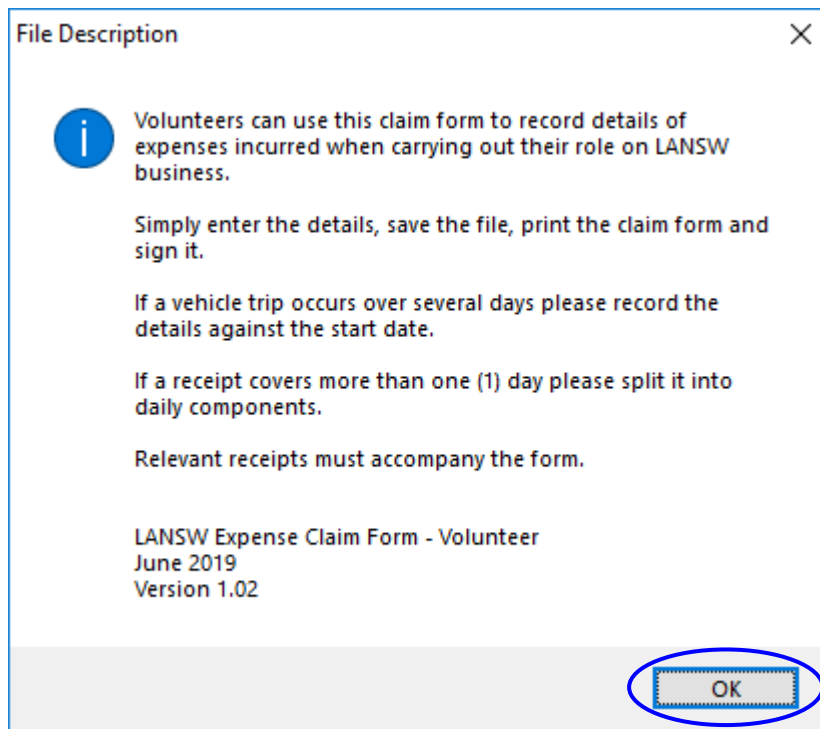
File Description

X

Volunteers can use this claim form to record details of expenses incurred when carrying out their role on LANSW business.

Simply enter the details, save the file, print the claim form and sign it.

If a vehicle trip occurs over several days please record the details against the start date.

If a receipt covers more than one (1) day please split it into daily components.

Relevant receipts must accompany the form.

LANSW Expense Claim Form - Volunteer
June 2019
Version 1.02

OK